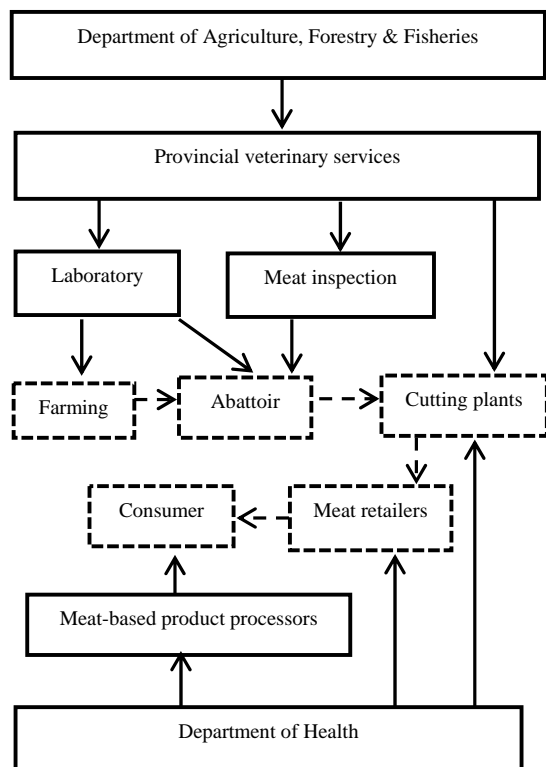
Department of Agriculture, Forestry & Fisheries

Provincial veterinary services

Laboratory

Meat inspection

Farming

Abattoir

Cutting plants

Consumer

Meat retailers

Meat-based product processors

Department of Health